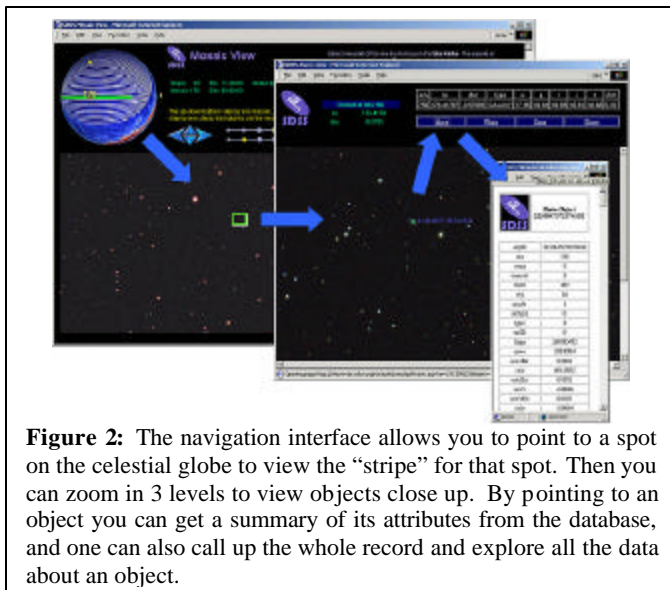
Mosaic View

SDSS

Figure 2: The navigation interface allows you to point to a spot on the celestial globe to view the "stripe" for that spot. Then you can zoom in 3 levels to view objects close up. By pointing to an object you can get a summary of its attributes from the database, and one can also call up the whole record and explore all the data about an object.